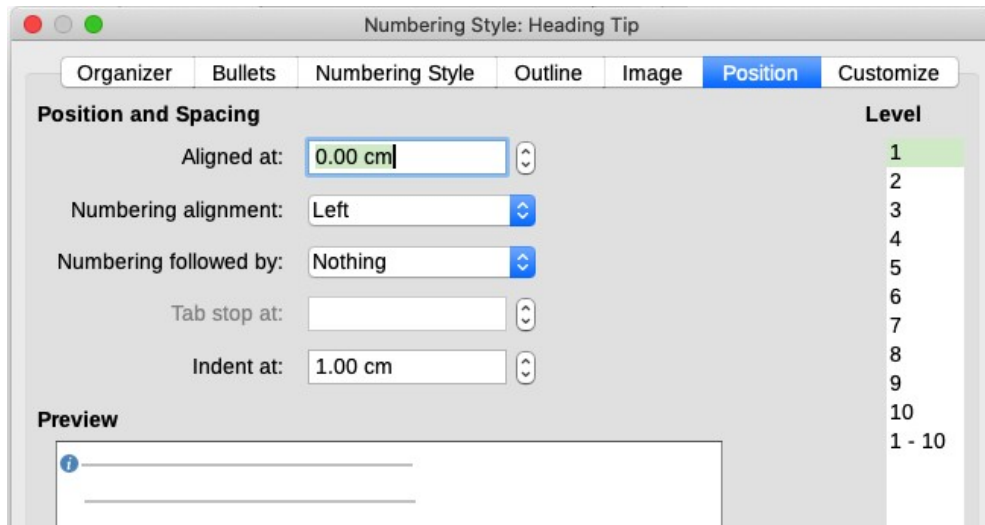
Numbering Style: Heading Tip

Organizer Bullets Numbering Style Outline Image Position Customize

Position and Spacing

Aligned at: 0.00 cm

Numbering alignment: Left

Numbering followed by: Nothing

Tab stop at:

Indent at: 1.00 cm

Level

1
2
3
4
5
6
7
8
9
10
1 - 10

Preview